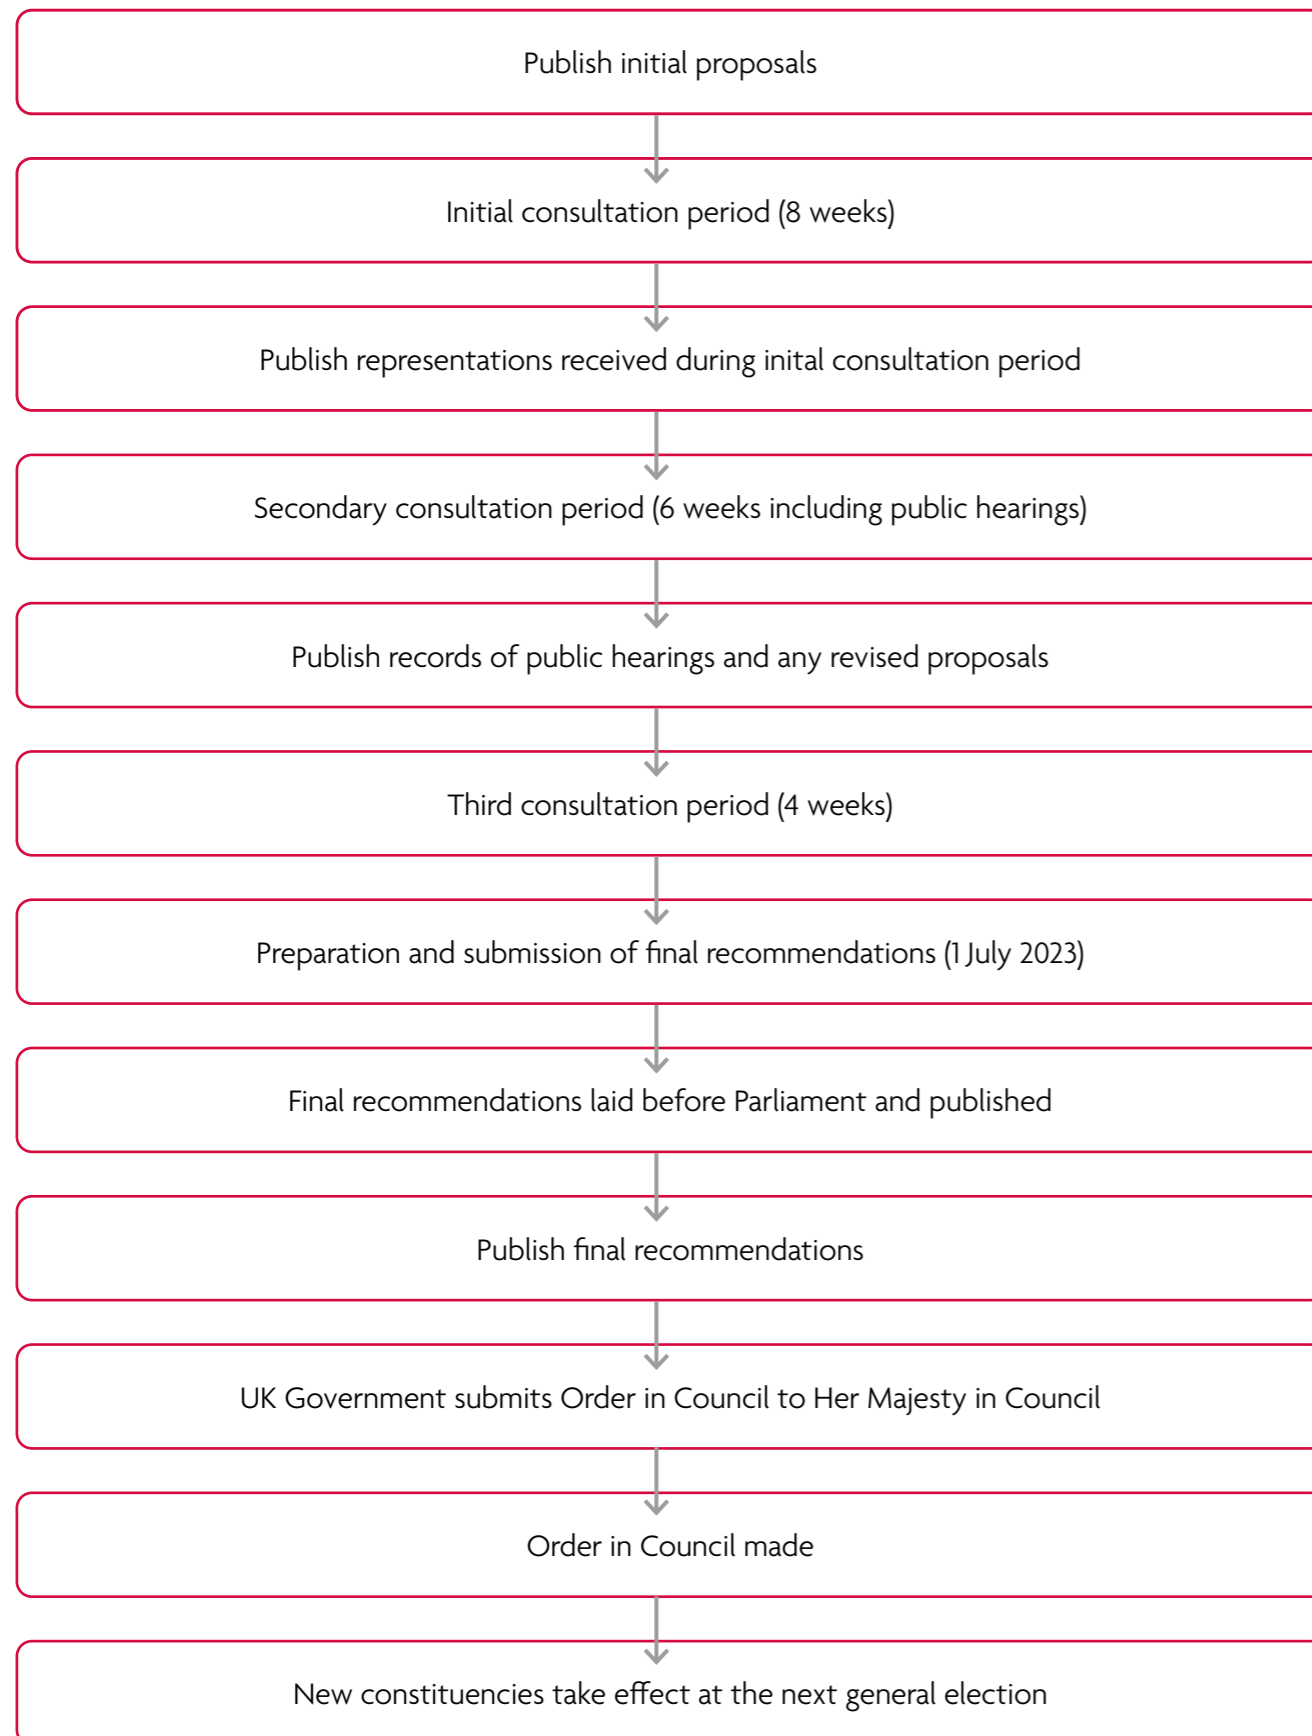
Publish initial proposals

Initial consultation period (8 weeks)

Publish representations received during inital consultation period

Secondary consultation period (6 weeks including public hearings)

Publish records of public hearings and any revised proposals

Third consultation period (4 weeks)

Preparation and submission of final recommendations (1 July 2023)

Final recommendations laid before Parliament and published

Publish final recommendations

UK Government submits Order in Council to Her Majesty in Council

Order in Council made

New constituencies take effect at the next general election